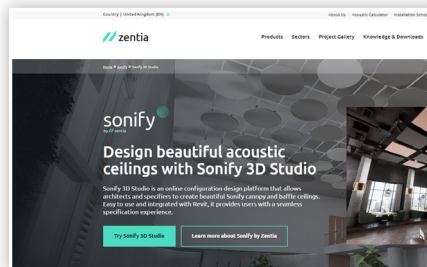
Country | United Kingdom (EN)

About Us Acoustic Calculator Installation Schol

zentia

Products Sectors Project Gallery Knowledge & Downloads

Home > Sonify > Sonify 3D Studio

sonify
by zentia

Design beautiful acoustic ceilings with Sonify 3D Studio

Sonify 3D Studio is an online configuration design platform that allows architects and specifiers to create beautiful Sonify canopy and baffle ceilings. Easy to use and integrated with Revit, it provides users with a seamless specification experience.

Try Sonify 3D Studio

Learn more about Sonify by Zentia